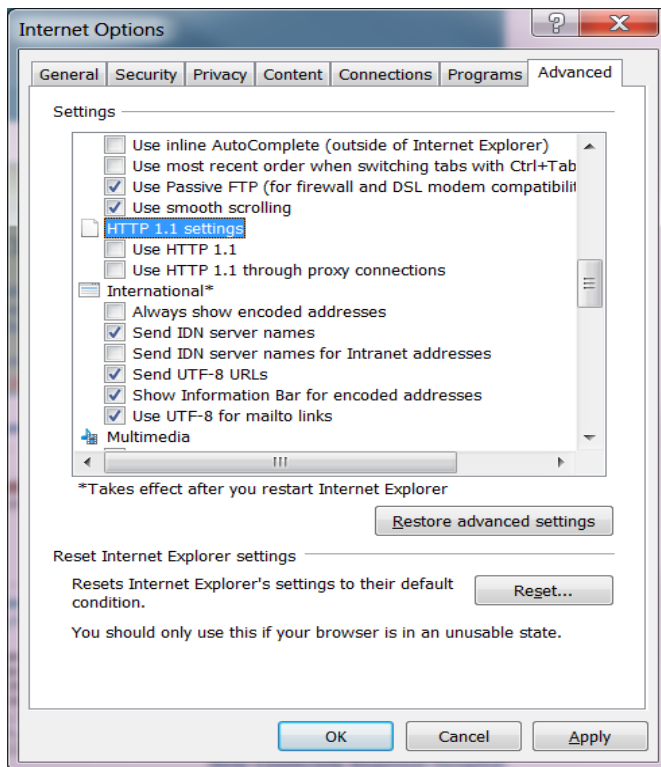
Internet Options

General Security Privacy Content Connections Programs Advanced

Settings

Use inline AutoComplete (outside of Internet Explorer)
Use most recent order when switching tabs with Ctrl+Tab
Use Passive FTP (for firewall and DSL modem compatibilit
Use smooth scrolling
HTTP 1.1 settings
Use HTTP 1.1
Use HTTP 1.1 through proxy connections
International*
Always show encoded addresses
Send IDN server names
Send IDN server names for Intranet addresses
Send UTF-8 URLs
Show Information Bar for encoded addresses
Use UTF-8 for mailto links
Multimedia

*Takes effect after you restart Internet Explorer

Restore advanced settings

Reset Internet Explorer settings

Resets Internet Explorer's settings to their default condition.

Reset...

You should only use this if your browser is in an unusable state.

OK Cancel Apply